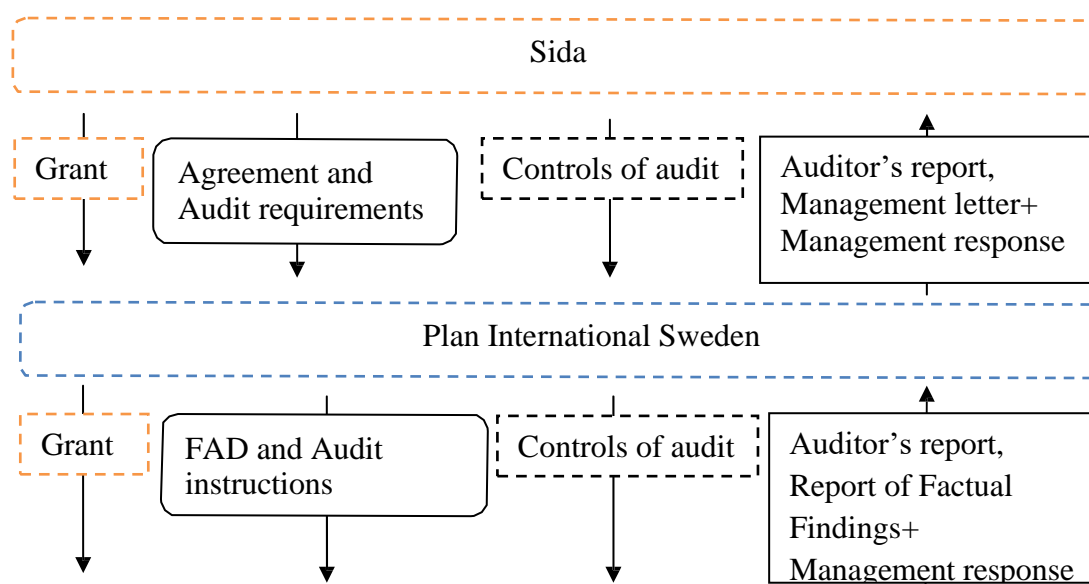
Sida

Grant

Agreement and Audit requirements

Controls of audit

Auditor’s report, Management letter+ Management response

Plan International Sweden

Grant

FAD and Audit instructions

Controls of audit

Auditor’s report, Report of Factual Findings+ Management response